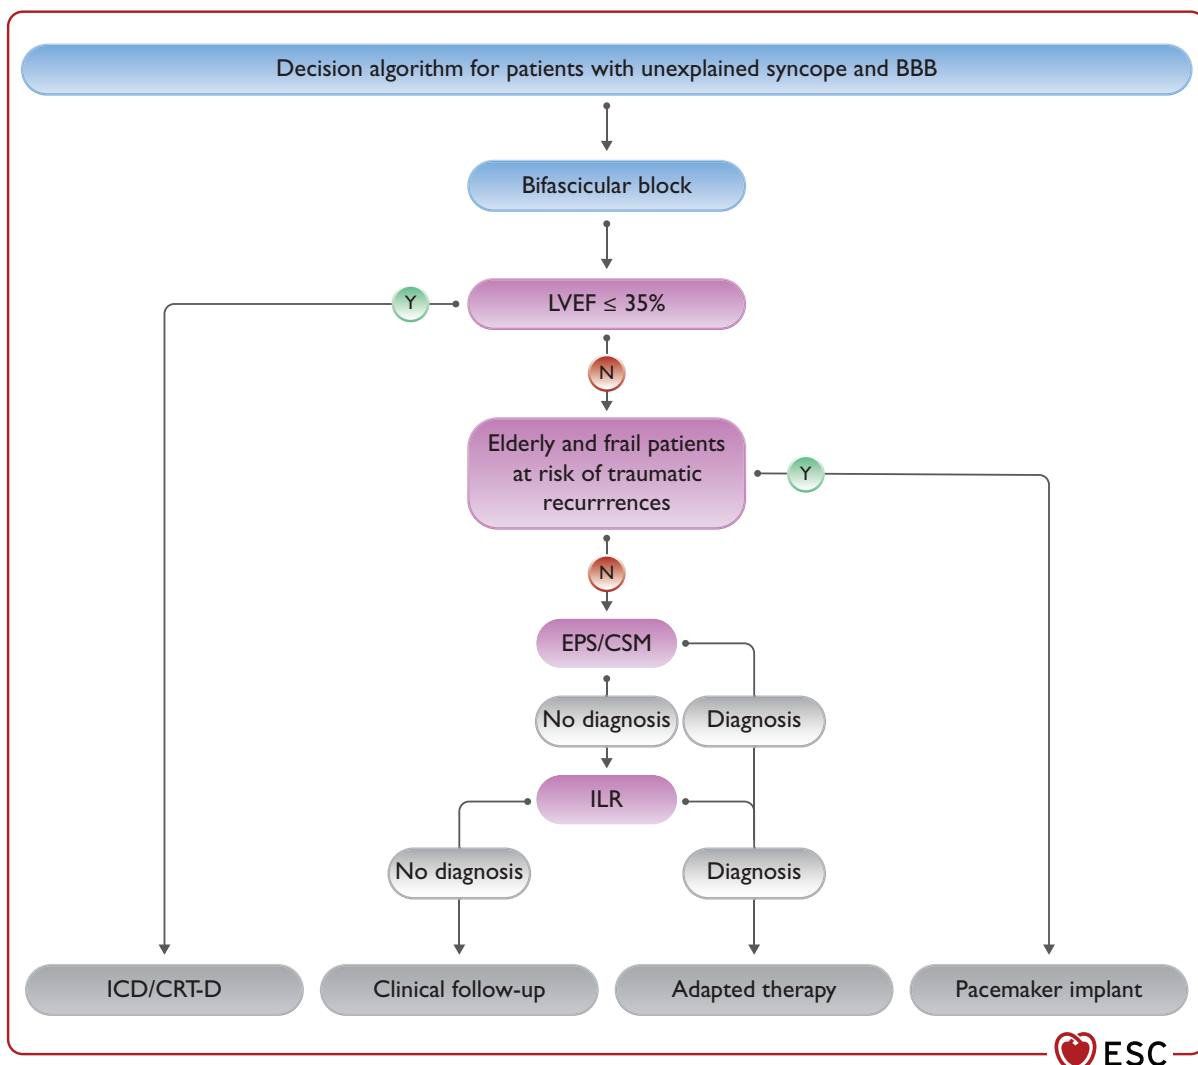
Decision algorithm for patients with unexplained syncope and BBB

Bifascicular block

LVEF ≤ 35%

Y

N

Elderly and frail patients at risk of traumatic recurrrences

Y

N

EPS/CSM

No diagnosis

Diagnosis

ILR

No diagnosis

Diagnosis

ICD/CRT-D

Clinical follow-up

Adapted therapy

Pacemaker implant

ESC